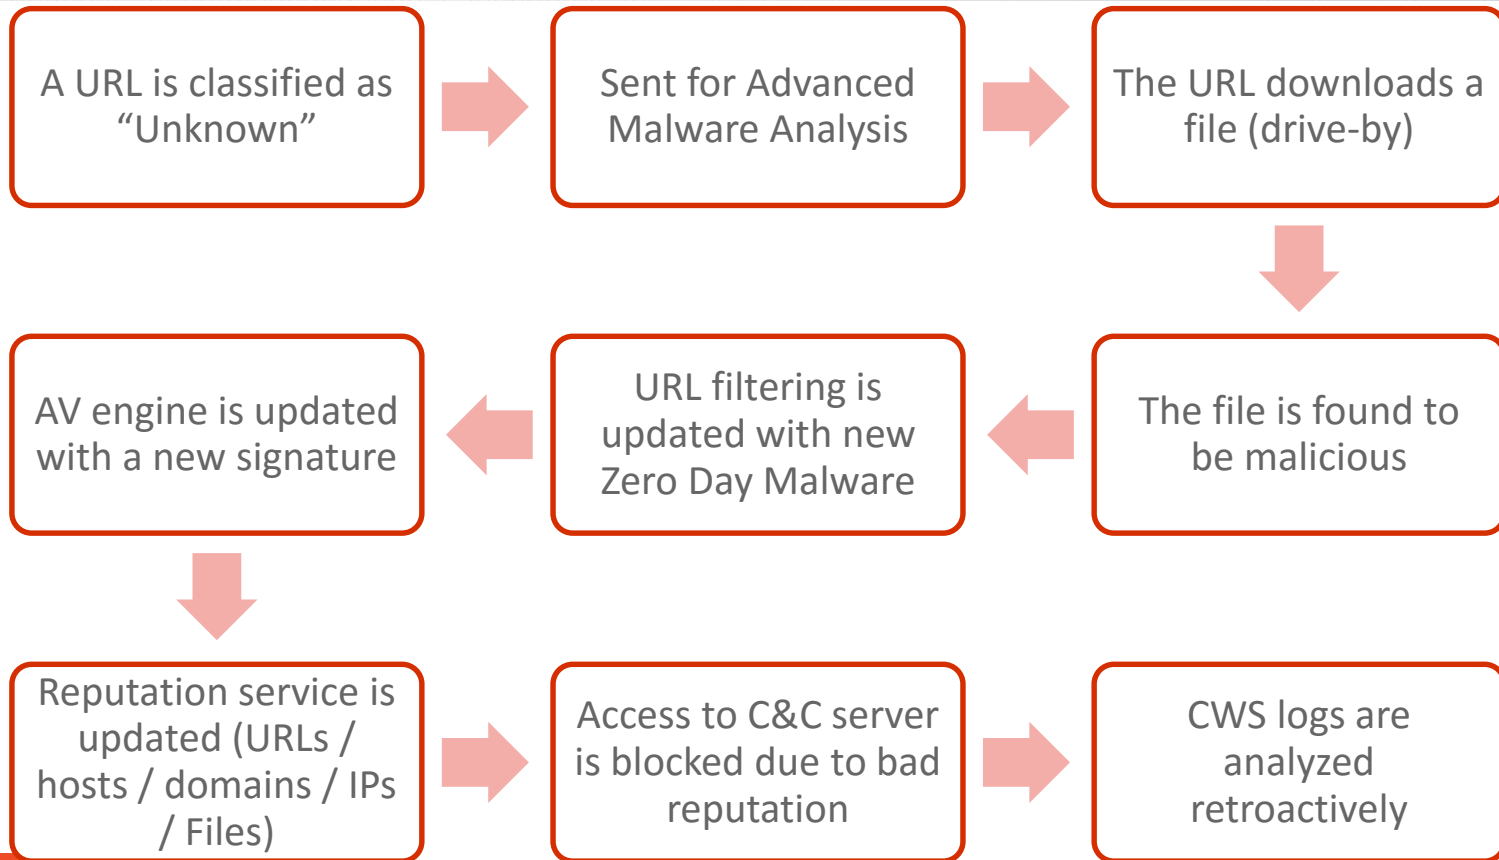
A URL is classified as “Unknown”

Sent for Advanced Malware Analysis

The URL downloads a file (drive-by)

The file is found to be malicious

URL filtering is updated with new Zero Day Malware

AV engine is updated with a new signature

Reputation service is updated (URLs / hosts / domains / IPs / Files)

Access to C&C server is blocked due to bad reputation

CWS logs are analyzed retroactively